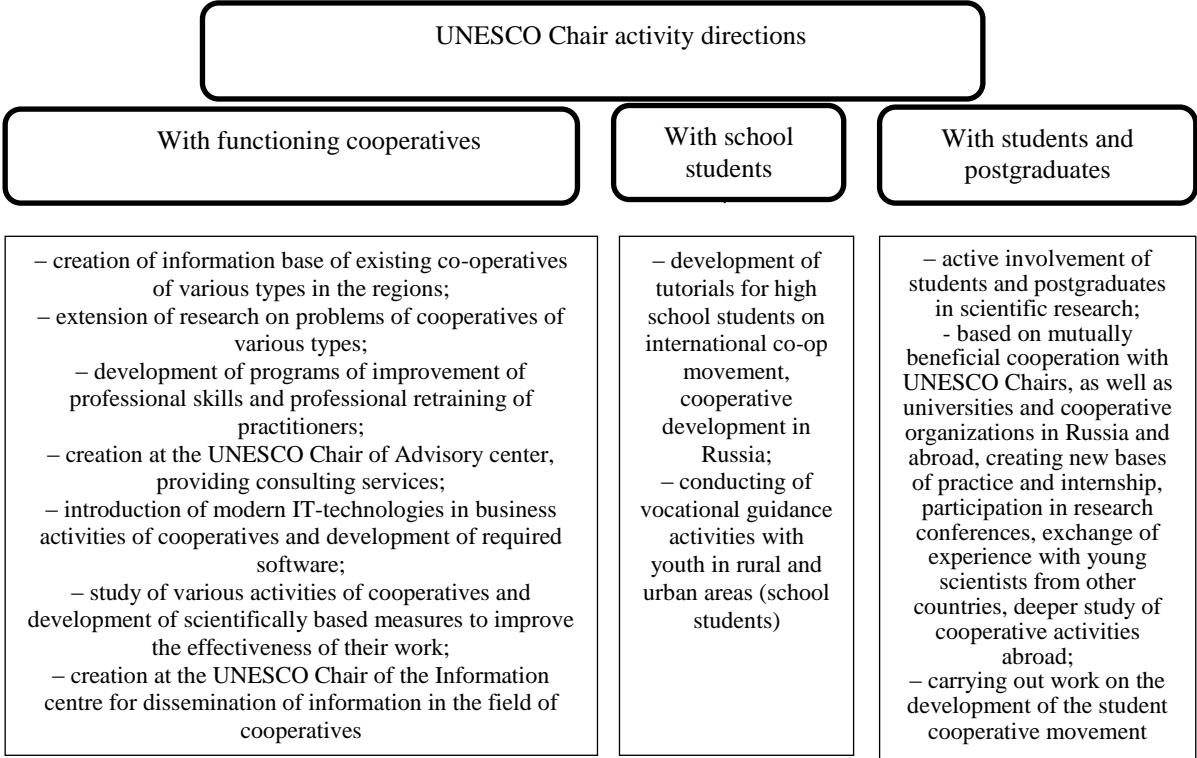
UNESCO Chair activity directions

With functioning cooperatives

With school students

With students and postgraduates

– creation of information base of existing co-operatives of various types in the regions;
– extension of research on problems of cooperatives of various types;
– development of programs of improvement of professional skills and professional retraining of practitioners;
– creation at the UNESCO Chair of Advisory center, providing consulting services;
– introduction of modern IT-technologies in business activities of cooperatives and development of required software;
– study of various activities of cooperatives and development of scientifically based measures to improve the effectiveness of their work;
– creation at the UNESCO Chair of the Information centre for dissemination of information in the field of cooperatives

– development of tutorials for high school students on international co-op movement, cooperative development in Russia;
– conducting of vocational guidance activities with youth in rural and urban areas (school students)

– active involvement of students and postgraduates in scientific research;
- based on mutually beneficial cooperation with UNESCO Chairs, as well as universities and cooperative organizations in Russia and abroad, creating new bases of practice and internship, participation in research conferences, exchange of experience with young scientists from other countries, deeper study of cooperative activities abroad;
– carrying out work on the development of the student cooperative movement